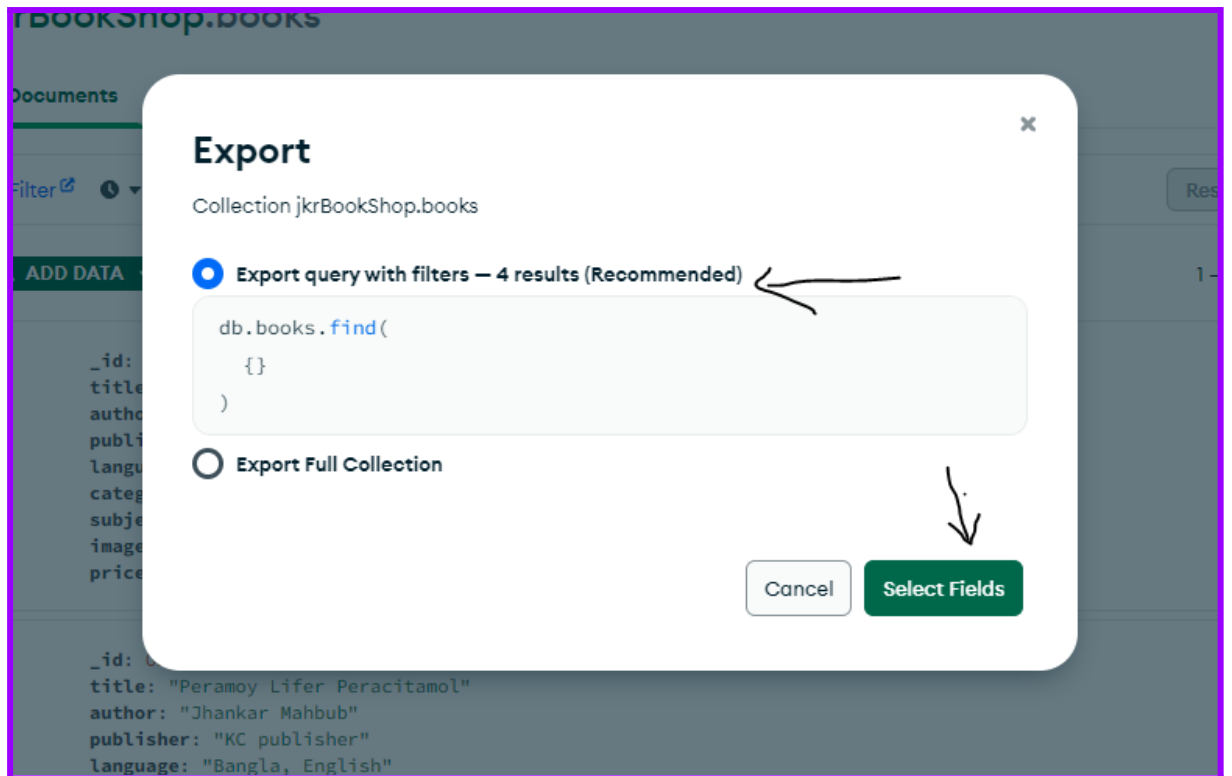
rBookShop.books

Documents

Filter

ADD DATA

Res

1 -

_id:
title
autho
publi
langu
categ
subje
image
price

Export

Collection jkrBookShop.books

Export query with filters — 4 results (Recommended)

db.books.find(
{}
)

Export Full Collection

Cancel

Select Fields

_id:
title: "Peramoy Lifer Peracitamol"
author: "Jhankar Mahbub"
publisher: "KC publisher"
language: "Bangla, English"